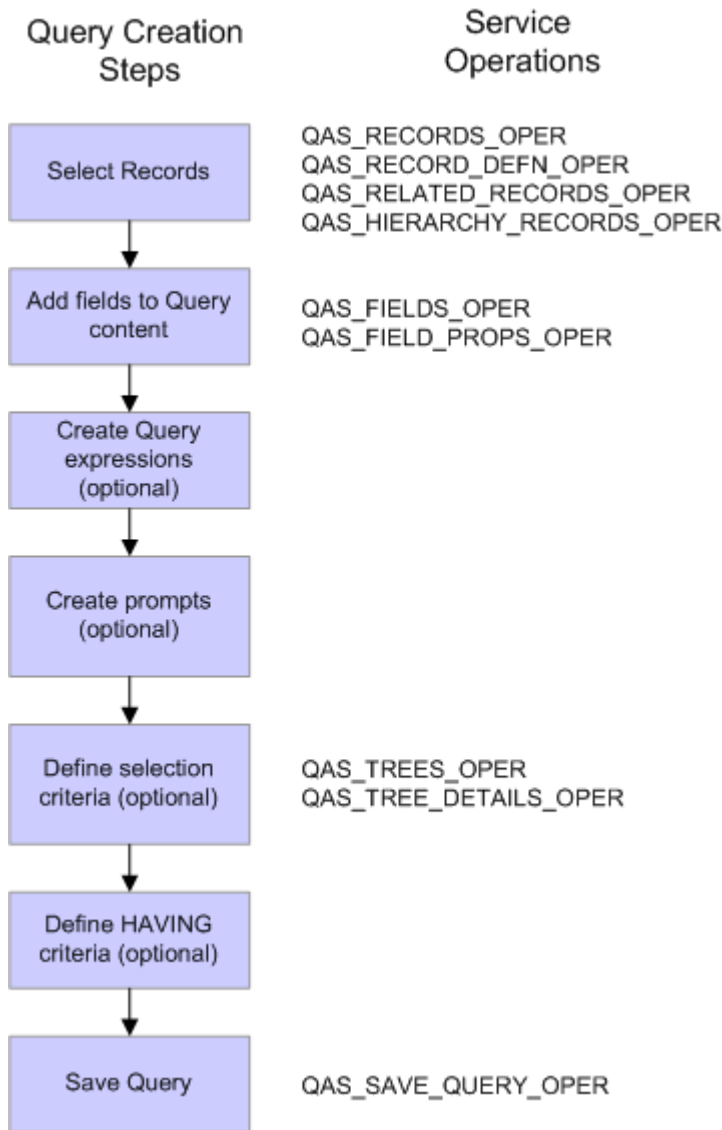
Query Creation Steps

Service Operations

Select Records

QAS_RECORDS_OPER
QAS_RECORD_DEFN_OPER
QAS_RELATED_RECORDS_OPER
QAS_HIERARCHY_RECORDS_OPER

Add fields to Query content

QAS_FIELDS_OPER
QAS_FIELD_PROPS_OPER

Create Query expressions (optional)

Create prompts (optional)

Define selection criteria (optional)

QAS_TREES_OPER
QAS_TREE_DETAILS_OPER

Define HAVING criteria (optional)

Save Query

QAS_SAVE_QUERY_OPER